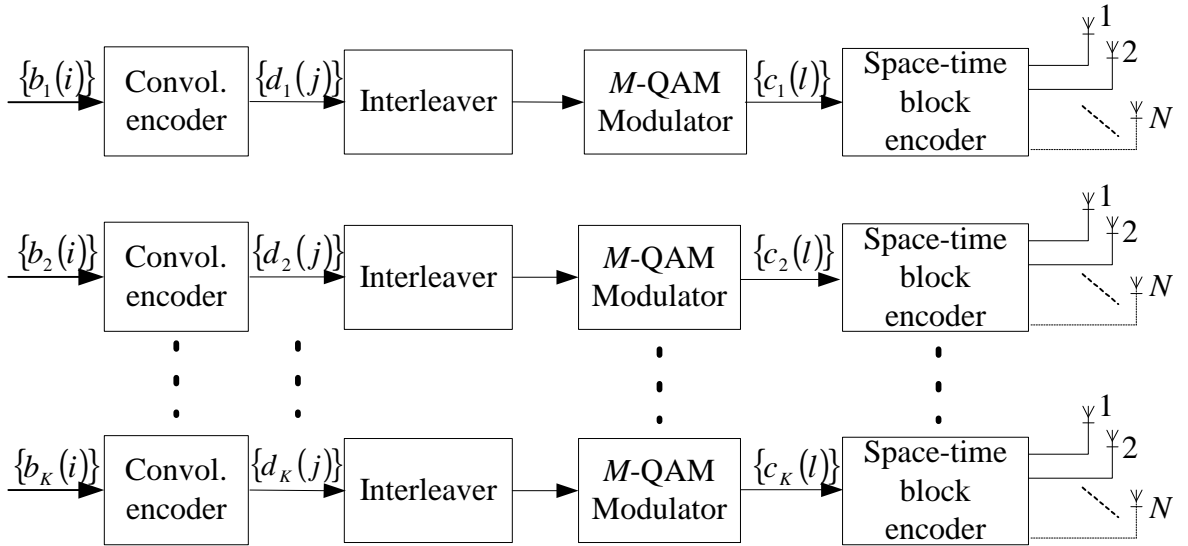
$\{b_1(i)\}$ Convol. encoder $\{d_1(j)\}$ Interleaver $M$-QAM Modulator $\{c_1(l)\}$ Space-time block encoder 1 2 $N$

$\{b_2(i)\}$ Convol. encoder $\{d_2(j)\}$ Interleaver $M$-QAM Modulator $\{c_2(l)\}$ Space-time block encoder 1 2 $N$

$\{b_K(i)\}$ Convol. encoder $\{d_K(j)\}$ Interleaver $M$-QAM Modulator $\{c_K(l)\}$ Space-time block encoder 1 2 $N$